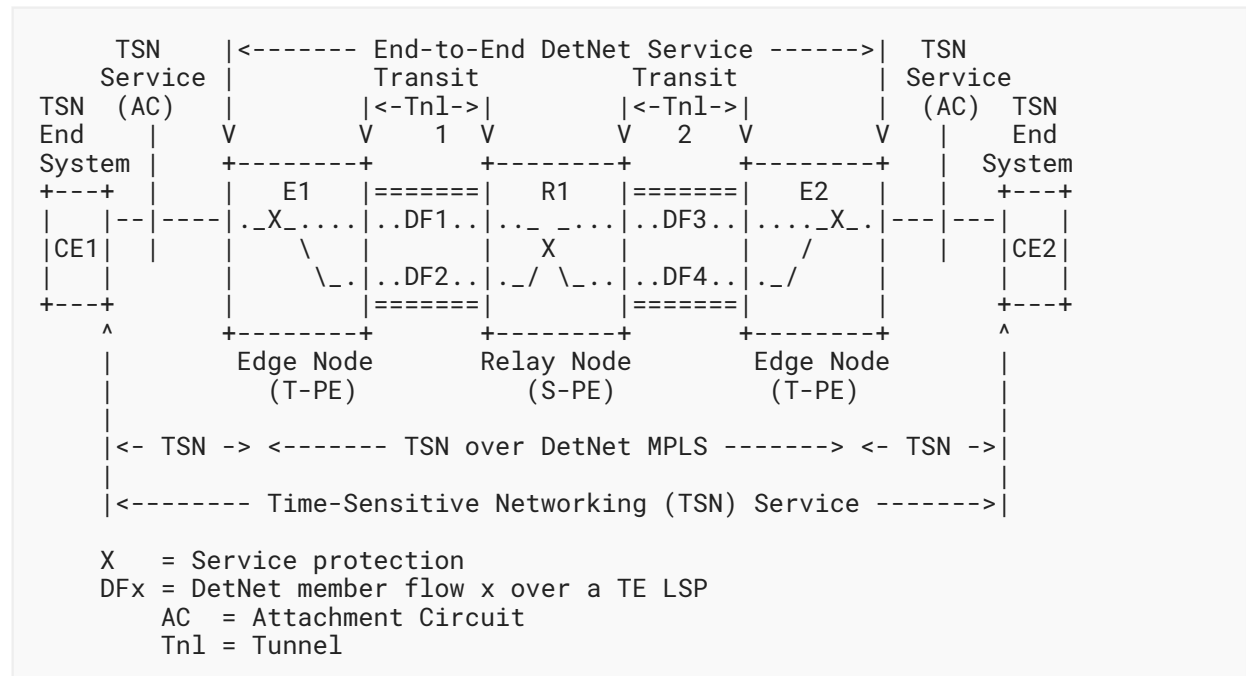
TSN Service (AC)

TSN End System

|<------- End-to-End DetNet Service ------>|

Transit |<-Tnl->| 1

Transit |<-Tnl->| 2

TSN Service (AC)

TSN End System

CE1

E1

DF1

DF2

R1

X

DF3

DF4

E2

CE2

Edge Node (T-PE)

Relay Node (S-PE)

Edge Node (T-PE)

|<- TSN -> <------- TSN over DetNet MPLS -------> <- TSN ->|

|<-------- Time-Sensitive Networking (TSN) Service ------->|

X = Service protection
DFx = DetNet member flow x over a TE LSP
AC = Attachment Circuit
Tnl = Tunnel